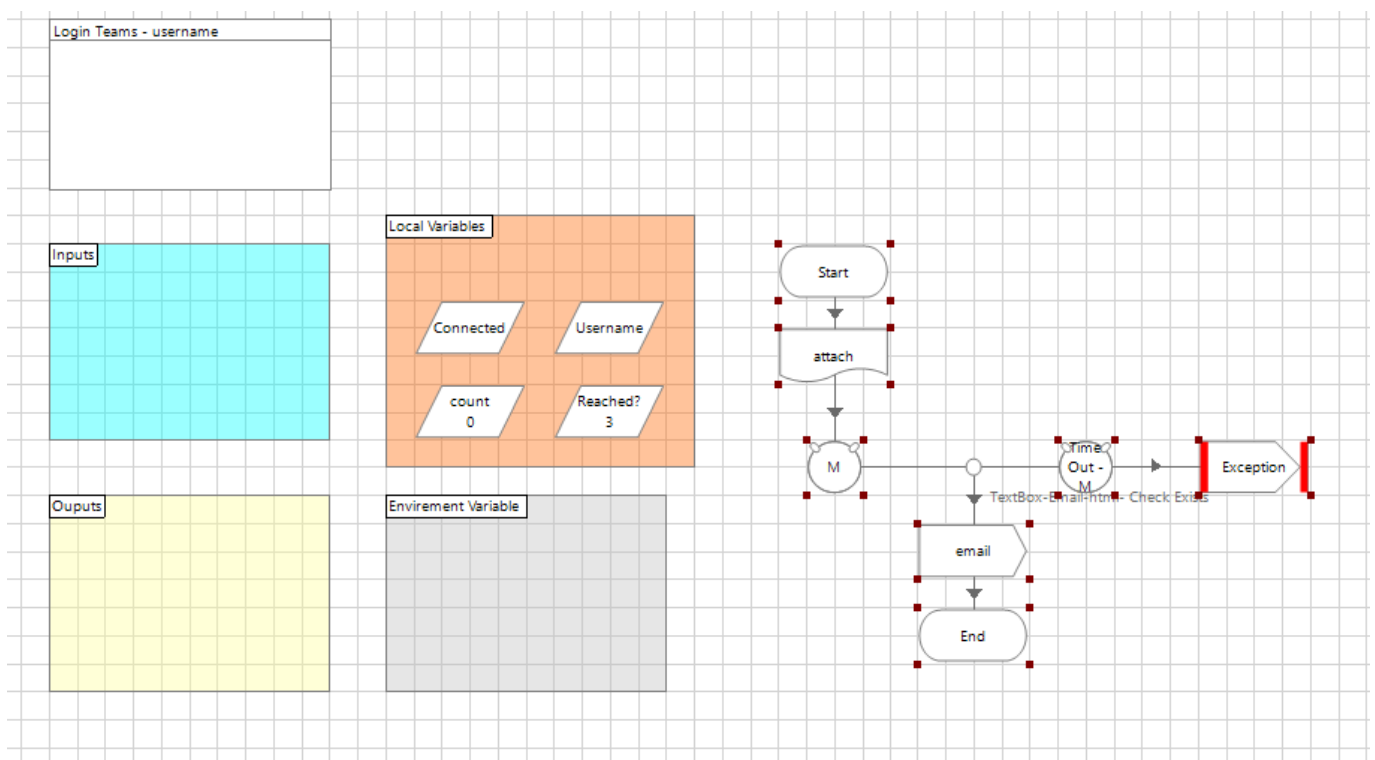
Login Teams - username

Inputs

Local Variables

Connected

Username

count
0

Reached?
3

Ouputs

Envirement Variable

Start

attach

M

Time Out - M

Exception

TextBox-Email-html- Check Exists

email

End